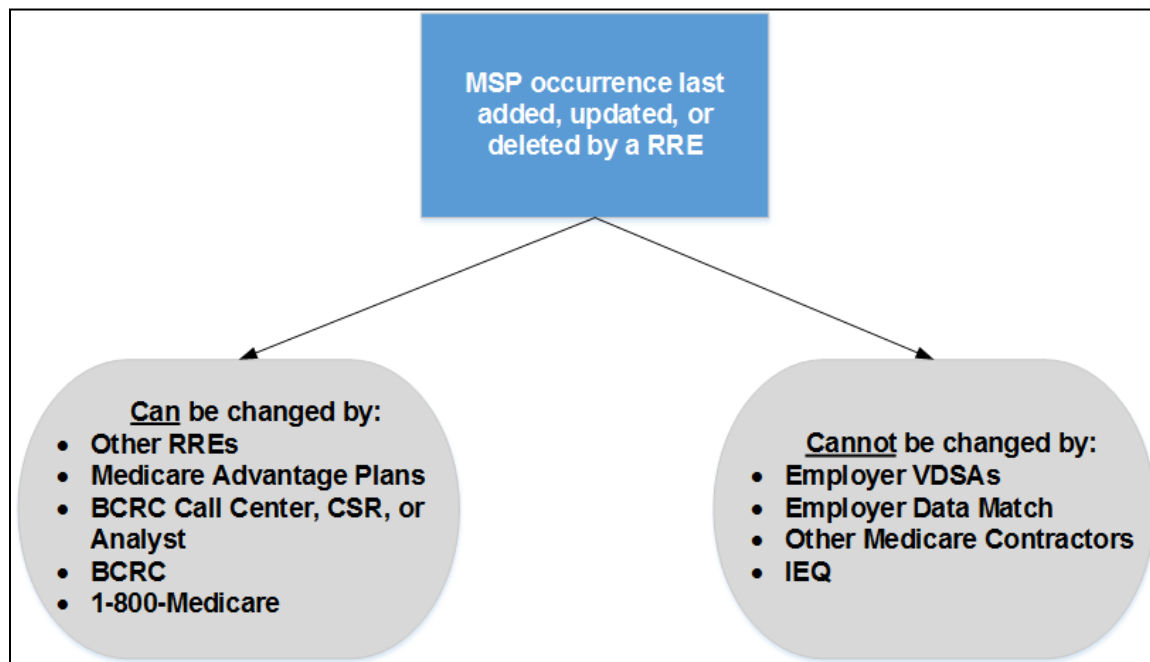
MSP occurrence last added, updated, or deleted by a RRE

Can be changed by:
- Other RREs
- Medicare Advantage Plans
- BCRC Call Center, CSR, or Analyst
- BCRC
- 1-800-Medicare

Cannot be changed by:
- Employer VDSAs
- Employer Data Match
- Other Medicare Contractors
- IEQ